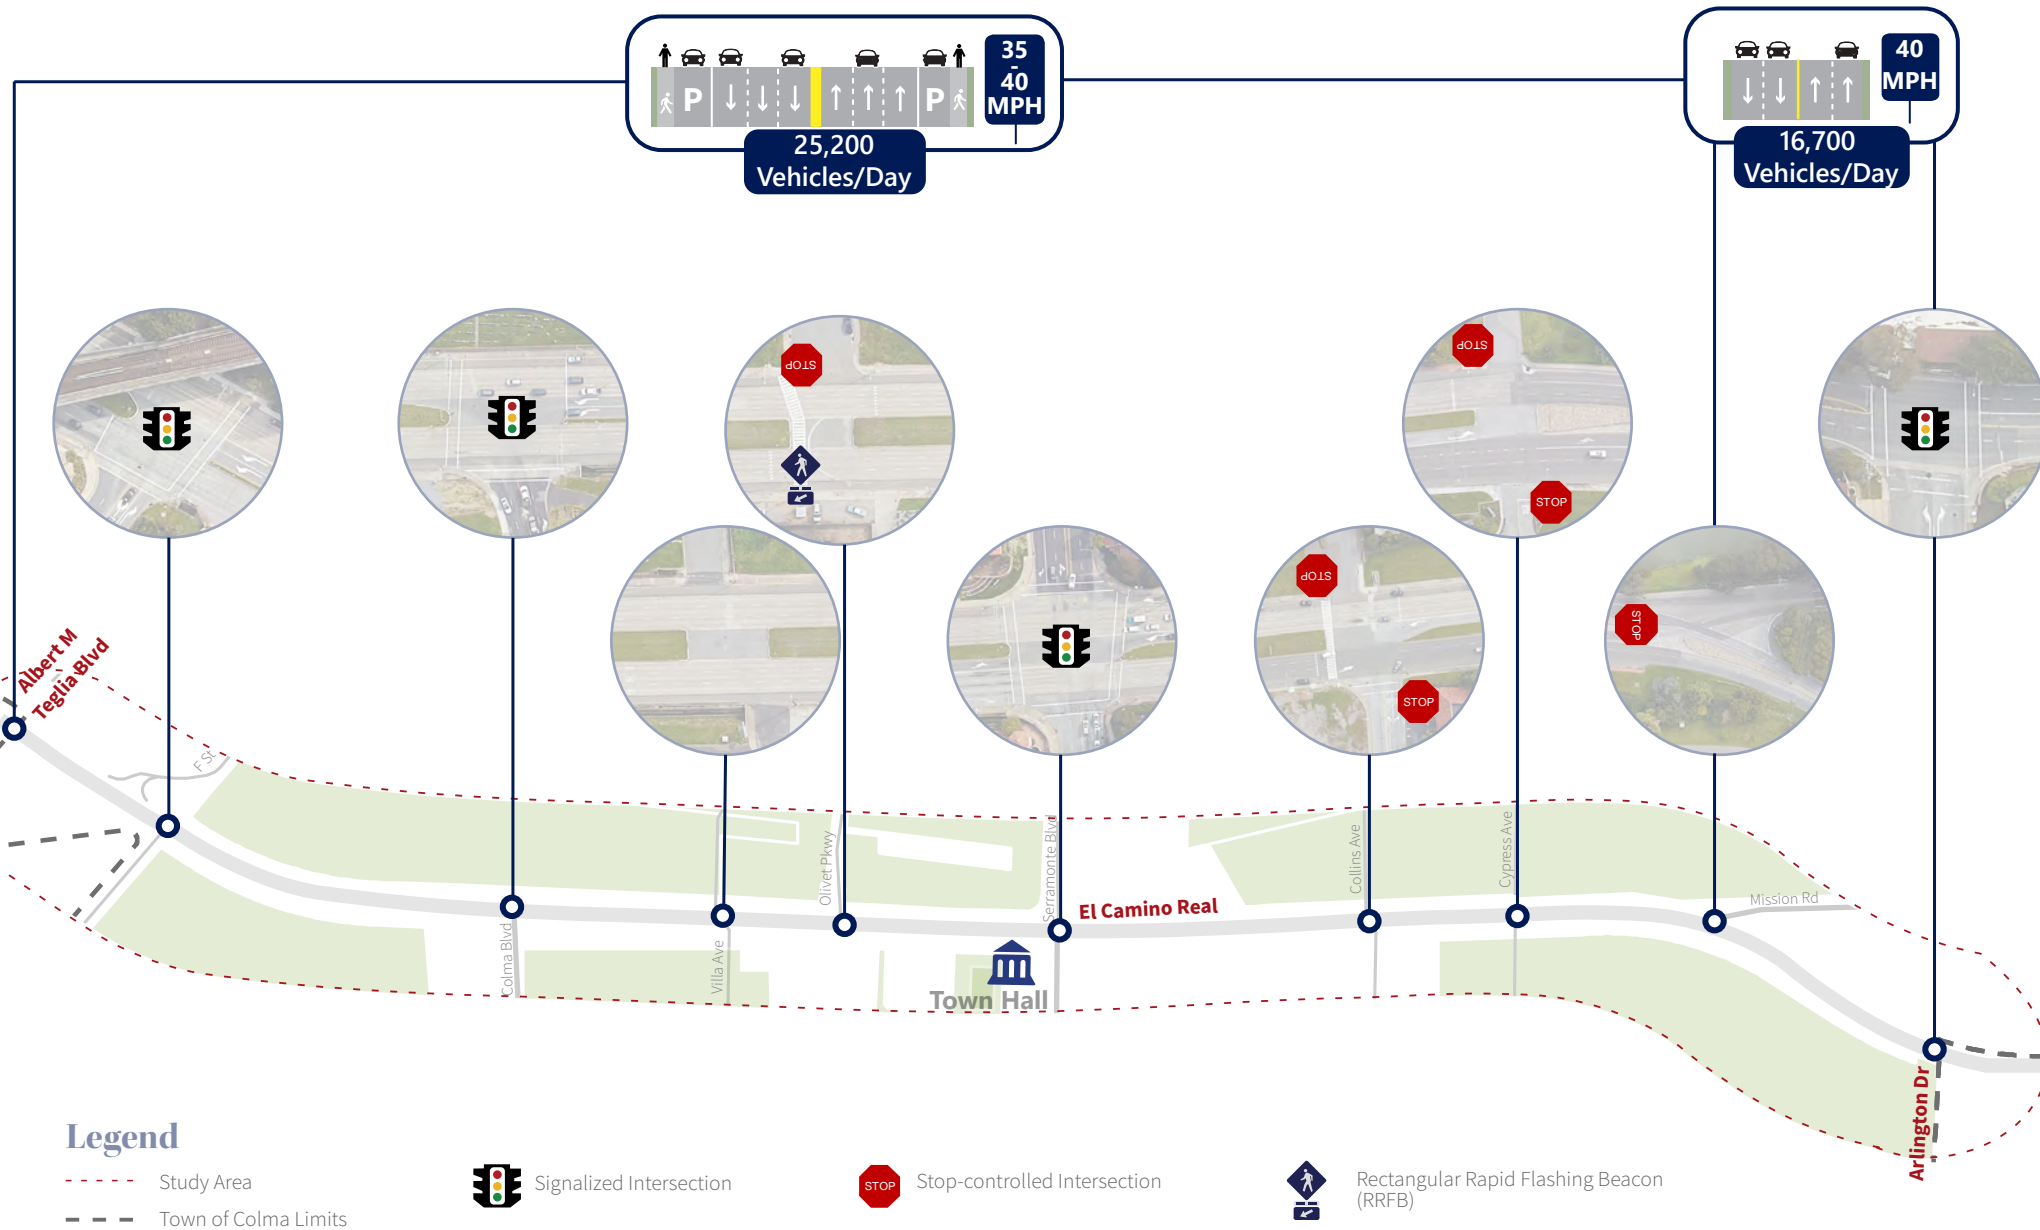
35 - 40 MPH

P P

25,200 Vehicles/Day

40 MPH

16,700 Vehicles/Day

STOP

STOP

STOP

STOP

STOP

STOP

Albert M Teglia Blvd

F St

Colma Blvd

Villa Ave

Olivet Pkwy

Serramonte Blvd

El Camino Real

Town Hall

Collins Ave

Cypress Ave

Mission Rd

Arlington Dr

Legend

Study Area

Town of Colma Limits

Signalized Intersection

STOP

Stop-controlled Intersection

Rectangular Rapid Flashing Beacon (RRFB)